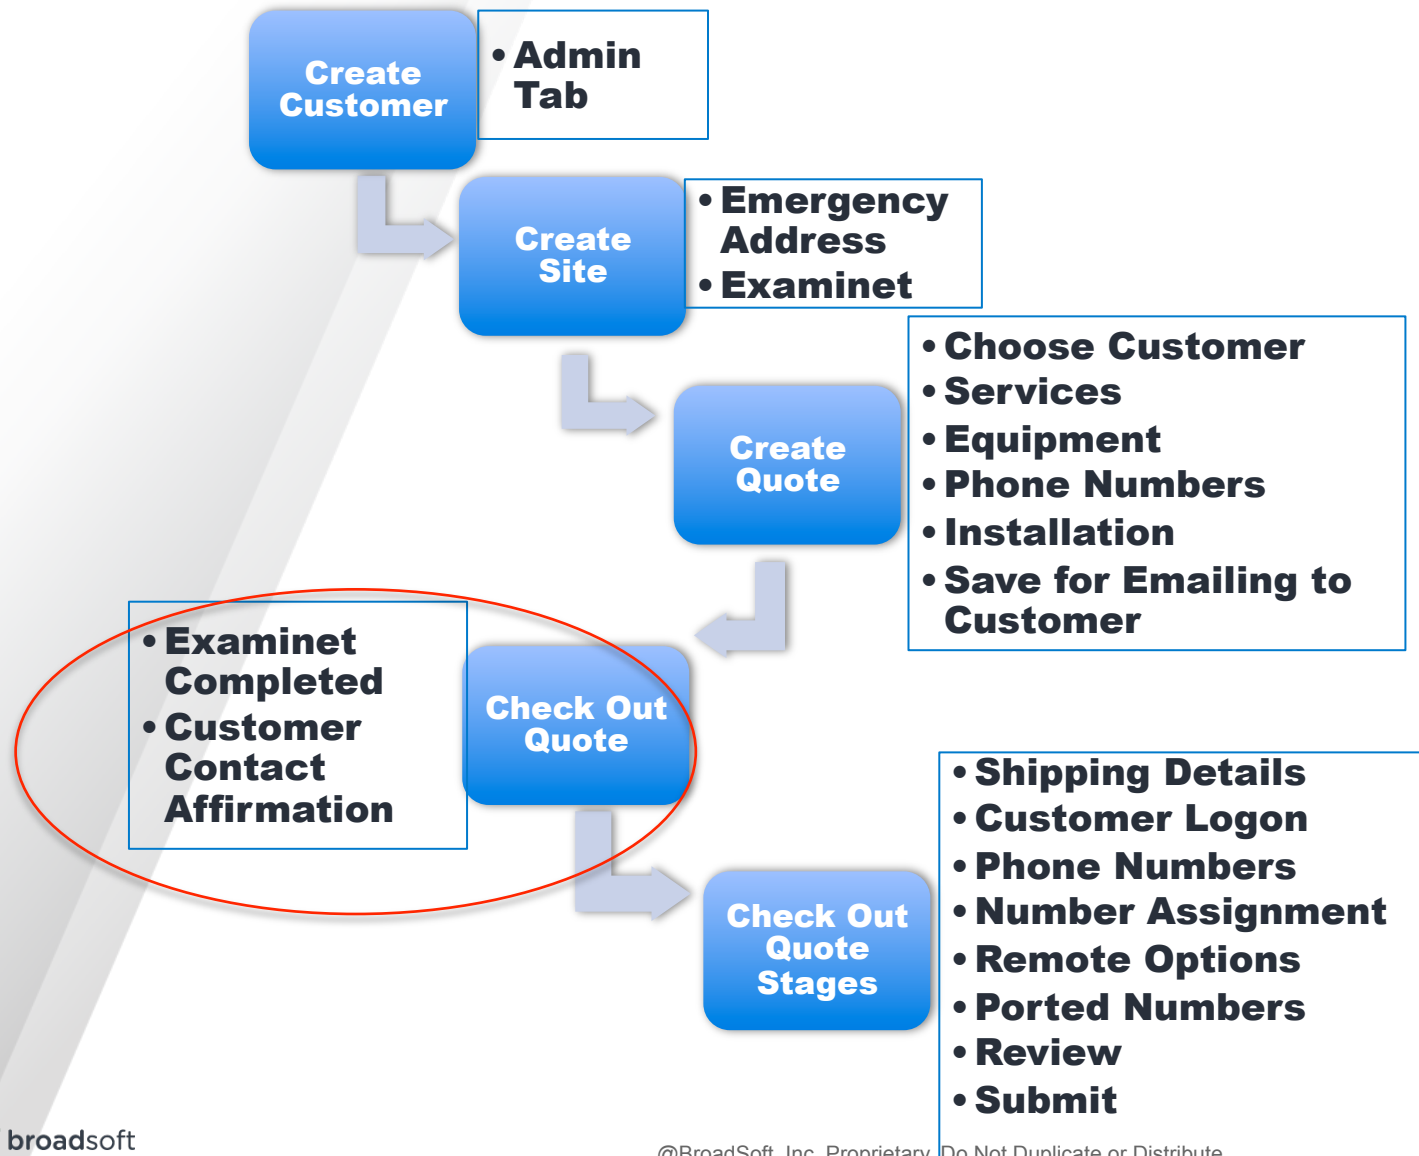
Create Customer

• Admin Tab

Create Site

• Emergency Address
• Examinet

Create Quote

• Choose Customer
• Services
• Equipment
• Phone Numbers
• Installation
• Save for Emailing to Customer

• Examinet Completed
• Customer Contact Affirmation

Check Out Quote

Check Out Quote Stages

• Shipping Details
• Customer Logon
• Phone Numbers
• Number Assignment
• Remote Options
• Ported Numbers
• Review
• Submit

broadsoft

@BroadSoft, Inc. Proprietary. Do Not Duplicate or Distribute